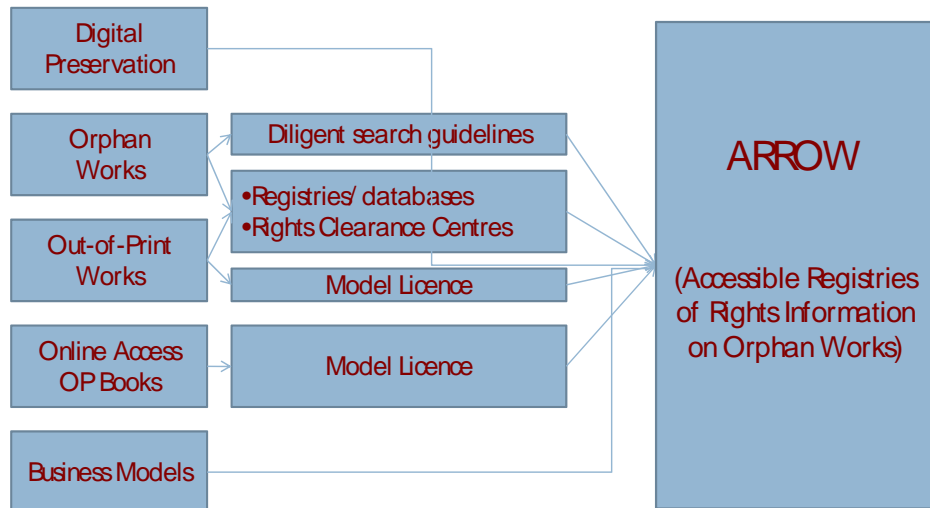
Digital Preservation

Orphan Works

Out-of-Print Works

Online Access OP Books

Business Models

Diligent search guidelines

•Registries/ databases
•Rights Clearance Centres

Model Licence

Model Licence

ARROW

(Accessible Registries of Rights Information on Orphan Works)